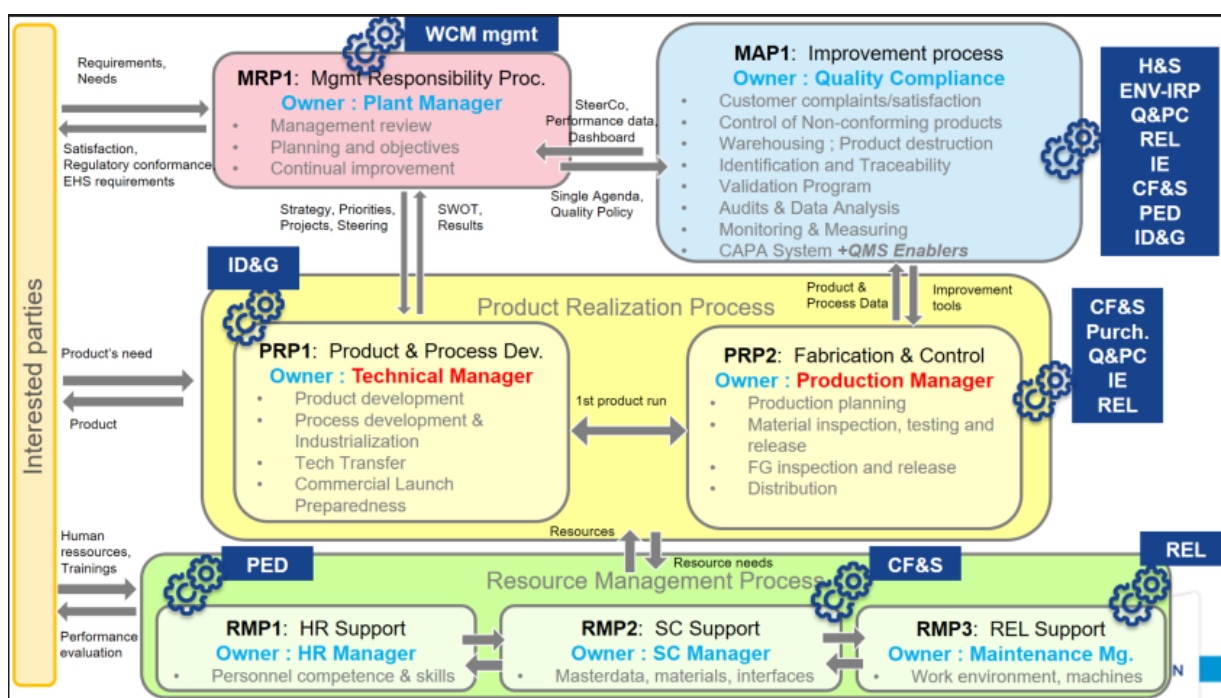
Interested parties

Requirements, Needs

Satisfaction, Regulatory conformance, EHS requirements

WCM mgmt

MRP1: Mgmt Responsibility Proc.
Owner : Plant Manager
• Management review
• Planning and objectives
• Continual improvement

SteerCo, Performance data, Dashboard

Single Agenda, Quality Policy

Strategy, Priorities, Projects, Steering

SWOT, Results

MAP1: Improvement process
Owner : Quality Compliance
• Customer complaints/satisfaction
• Control of Non-conforming products
• Warehousing ; Product destruction
• Identification and Traceability
• Validation Program
• Audits & Data Analysis
• Monitoring & Measuring
• CAPA System +QMS Enablers

H&S
ENV-IRP
Q&PC
REL
IE
CF&S
PED
ID&G

ID&G

Product Realization Process

Product & Process Data

Improvement tools

CF&S
Purch.
Q&PC
IE
REL

Product's need

Product

PRP1: Product & Process Dev.
Owner : Technical Manager
• Product development
• Process development & Industrialization
• Tech Transfer
• Commercial Launch Preparedness

1st product run

PRP2: Fabrication & Control
Owner : Production Manager
• Production planning
• Material inspection, testing and release
• FG inspection and release
• Distribution

Resources

Resource needs

Human ressources, Trainings

Performance evaluation

PED

CF&S

REL

Resource Management Process

RMP1: HR Support
Owner : HR Manager
• Personnel competence & skills

RMP2: SC Support
Owner : SC Manager
• Masterdata, materials, interfaces

RMP3: REL Support
Owner : Maintenance Mg.
• Work environment, machines